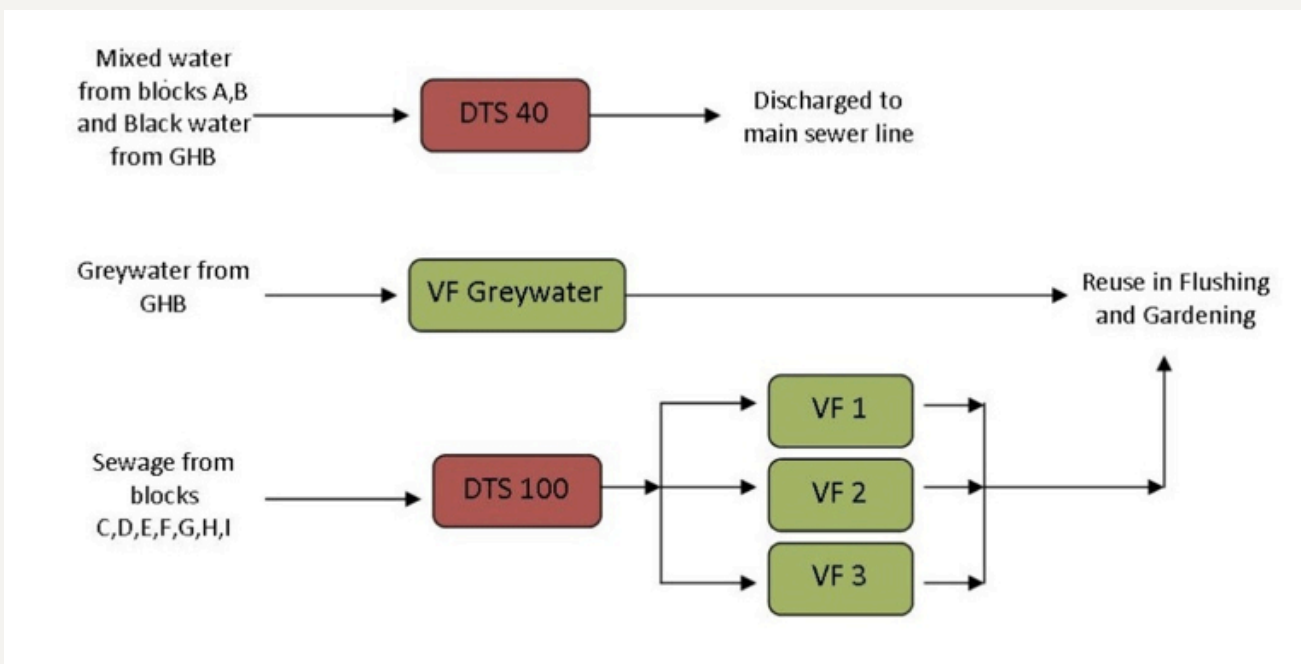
Mixed water from blocks A,B and Black water from GHB

DTS 40

Discharged to main sewer line

Greywater from GHB

VF Greywater

Reuse in Flushing and Gardening

Sewage from blocks C,D,E,F,G,H,I

DTS 100

VF 1

VF 2

VF 3